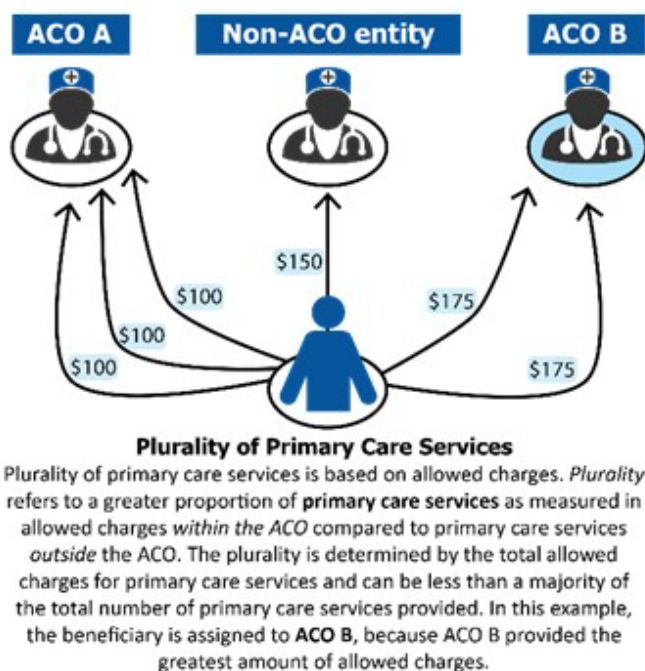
ACO A

Non-ACO entity

ACO B

$150

$100

$100

$100

$175

$175

Plurality of Primary Care Services

Plurality of primary care services is based on allowed charges. Plurality refers to a greater proportion of primary care services as measured in allowed charges within the ACO compared to primary care services outside the ACO. The plurality is determined by the total allowed charges for primary care services and can be less than a majority of the total number of primary care services provided. In this example, the beneficiary is assigned to ACO B, because ACO B provided the greatest amount of allowed charges.